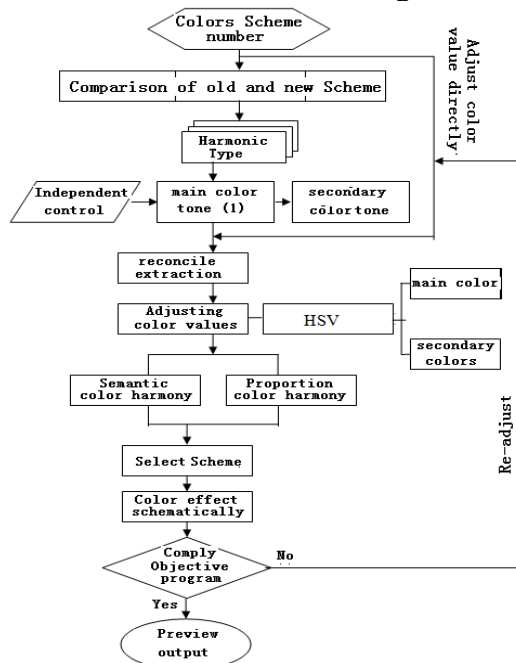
Colors Scheme number

Adjust color value directly

Comparison of old and new Scheme

Harmonic Type

Independent control

main color tone (1)

secondary colortone

reconcile extraction

Adjusting color values

HSV

main color

secondary colors

Semantic color harmony

Proportion color harmony

Re-adjust

Select Scheme

Color effect schematically

Comply Objective program

No

Yes

Preview output